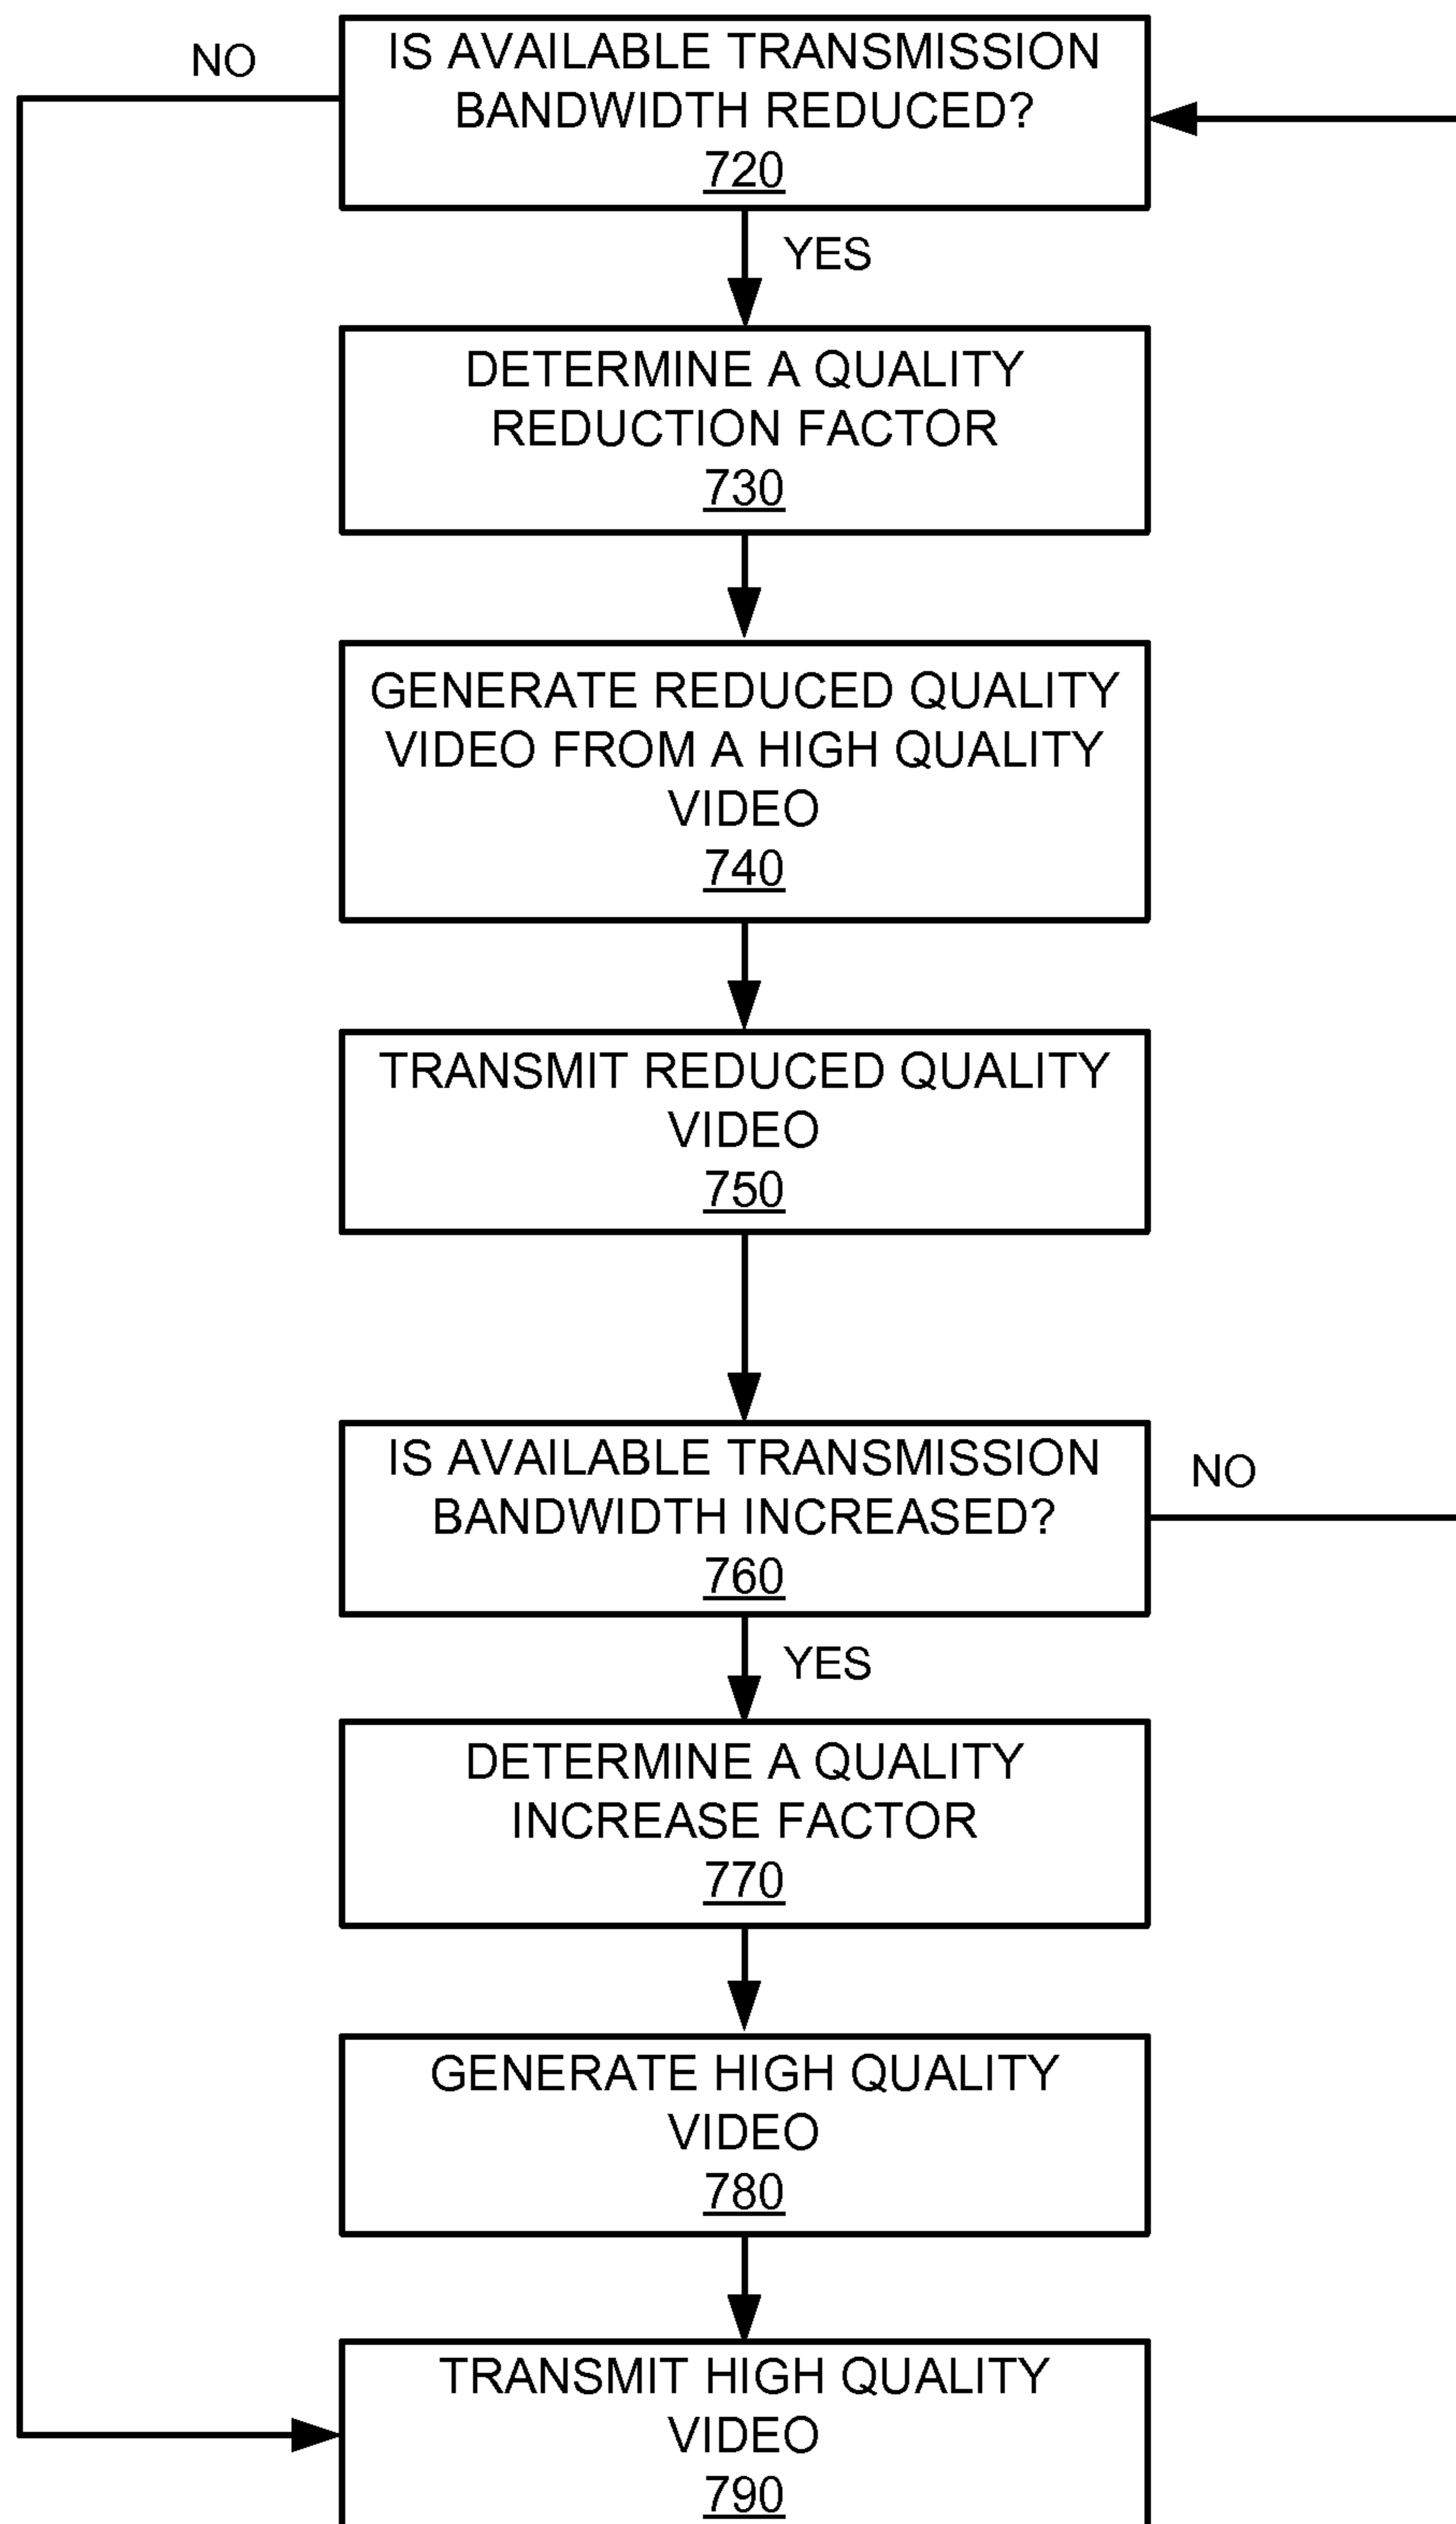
NO

IS AVAILABLE TRANSMISSION BANDWIDTH REDUCED?
720

YES

DETERMINE A QUALITY REDUCTION FACTOR
730

GENERATE REDUCED QUALITY VIDEO FROM A HIGH QUALITY VIDEO
740

TRANSMIT REDUCED QUALITY VIDEO
750

IS AVAILABLE TRANSMISSION BANDWIDTH INCREASED?
760

NO

YES

DETERMINE A QUALITY INCREASE FACTOR
770

GENERATE HIGH QUALITY VIDEO
780

TRANSMIT HIGH QUALITY VIDEO
790